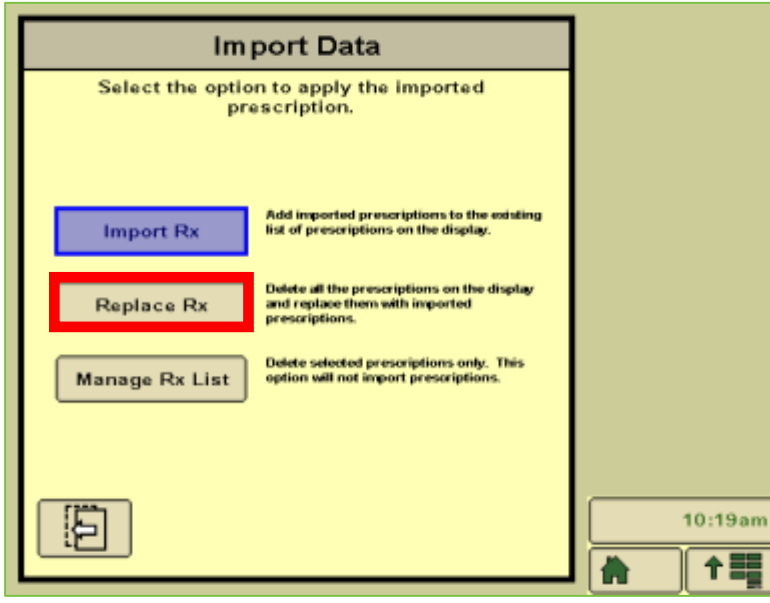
Import Data

Select the option to apply the imported prescription.

Import Rx

Add imported prescriptions to the existing list of prescriptions on the display.

Replace Rx

Delete all the prescriptions on the display and replace them with imported prescriptions.

Manage Rx List

Delete selected prescriptions only. This option will not import prescriptions.

10:19am